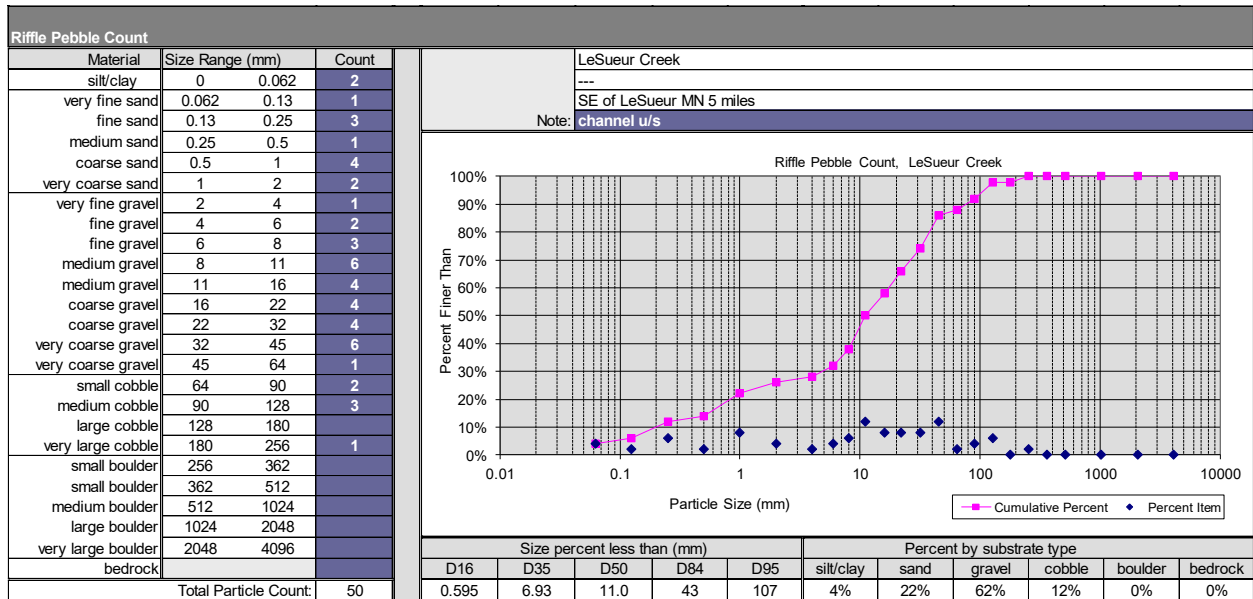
Riffle Pebble Count

| Material | Size Range (mm) | | Count |
|---|---|---|---|
| silt/clay | 0 | 0.062 | 2 |
| very fine sand | 0.062 | 0.13 | 1 |
| fine sand | 0.13 | 0.25 | 3 |
| medium sand | 0.25 | 0.5 | 1 |
| coarse sand | 0.5 | 1 | 4 |
| very coarse sand | 1 | 2 | 2 |
| very fine gravel | 2 | 4 | 1 |
| fine gravel | 4 | 6 | 2 |
| fine gravel | 6 | 8 | 3 |
| medium gravel | 8 | 11 | 6 |
| medium gravel | 11 | 16 | 4 |
| coarse gravel | 16 | 22 | 4 |
| coarse gravel | 22 | 32 | 4 |
| very coarse gravel | 32 | 45 | 6 |
| very coarse gravel | 45 | 64 | 1 |
| small cobble | 64 | 90 | 2 |
| medium cobble | 90 | 128 | 3 |
| large cobble | 128 | 180 | |
| very large cobble | 180 | 256 | 1 |
| small boulder | 256 | 362 | |
| small boulder | 362 | 512 | |
| medium boulder | 512 | 1024 | |
| large boulder | 1024 | 2048 | |
| very large boulder | 2048 | 4096 | |
| bedrock | | | |
| Total Particle Count: | | | 50 |

LeSueur Creek
---
SE of LeSueur MN 5 miles
Note: channel u/s

Riffle Pebble Count, LeSueur Creek
100%
90%
80%
70%
60%
50%
40%
30%
20%
10%
0%
Percent Finer Than
0.01
0.1
1
10
100
1000
10000
Particle Size (mm)
Cumulative Percent
Percent Item

| Size percent less than (mm) | | | | | Percent by substrate type | | | | | |
|---|---|---|---|---|---|---|---|---|---|---|
| D16 | D35 | D50 | D84 | D95 | silt/clay | sand | gravel | cobble | boulder | bedrock |
| 0.595 | 6.93 | 11.0 | 43 | 107 | 4% | 22% | 62% | 12% | 0% | 0% |